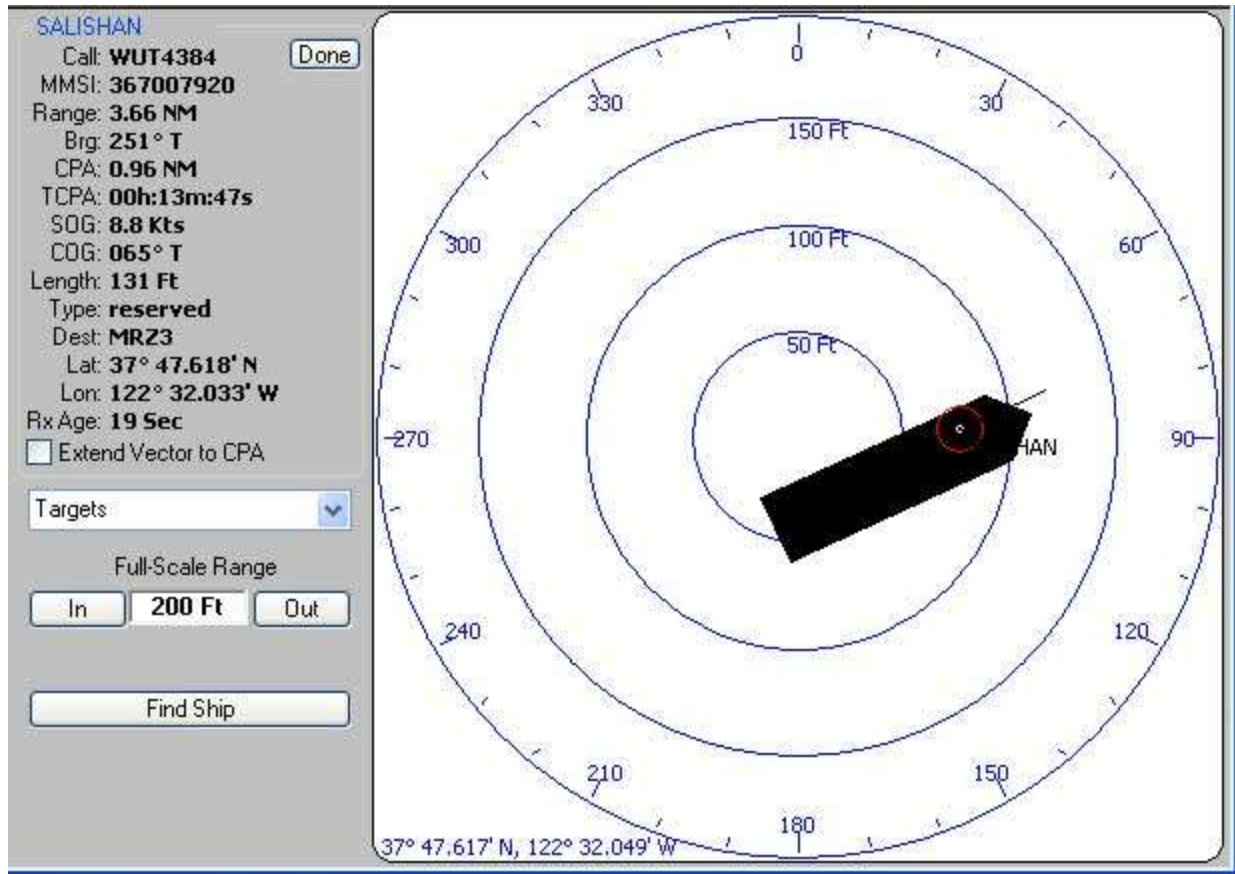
SALISHAN
Call: WUT4384
Done
MMSI: 367007920
Range: 3.66 NM
Brg: 251° T
CPA: 0.96 NM
TCPA: 00h:13m:47s
SOG: 8.8 Kts
COG: 065° T
Length: 131 Ft
Type: reserved
Dest: MRZ3
Lat: 37° 47.618' N
Lon: 122° 32.033' W
Rx Age: 19 Sec
Extend Vector to CPA

Targets

Full-Scale Range
In
200 Ft
Out

Find Ship

0
30
60
90
120
150
180
210
240
270
300
330
150 Ft
100 Ft
50 Ft
HAN
37° 47.617' N, 122° 32.049' W